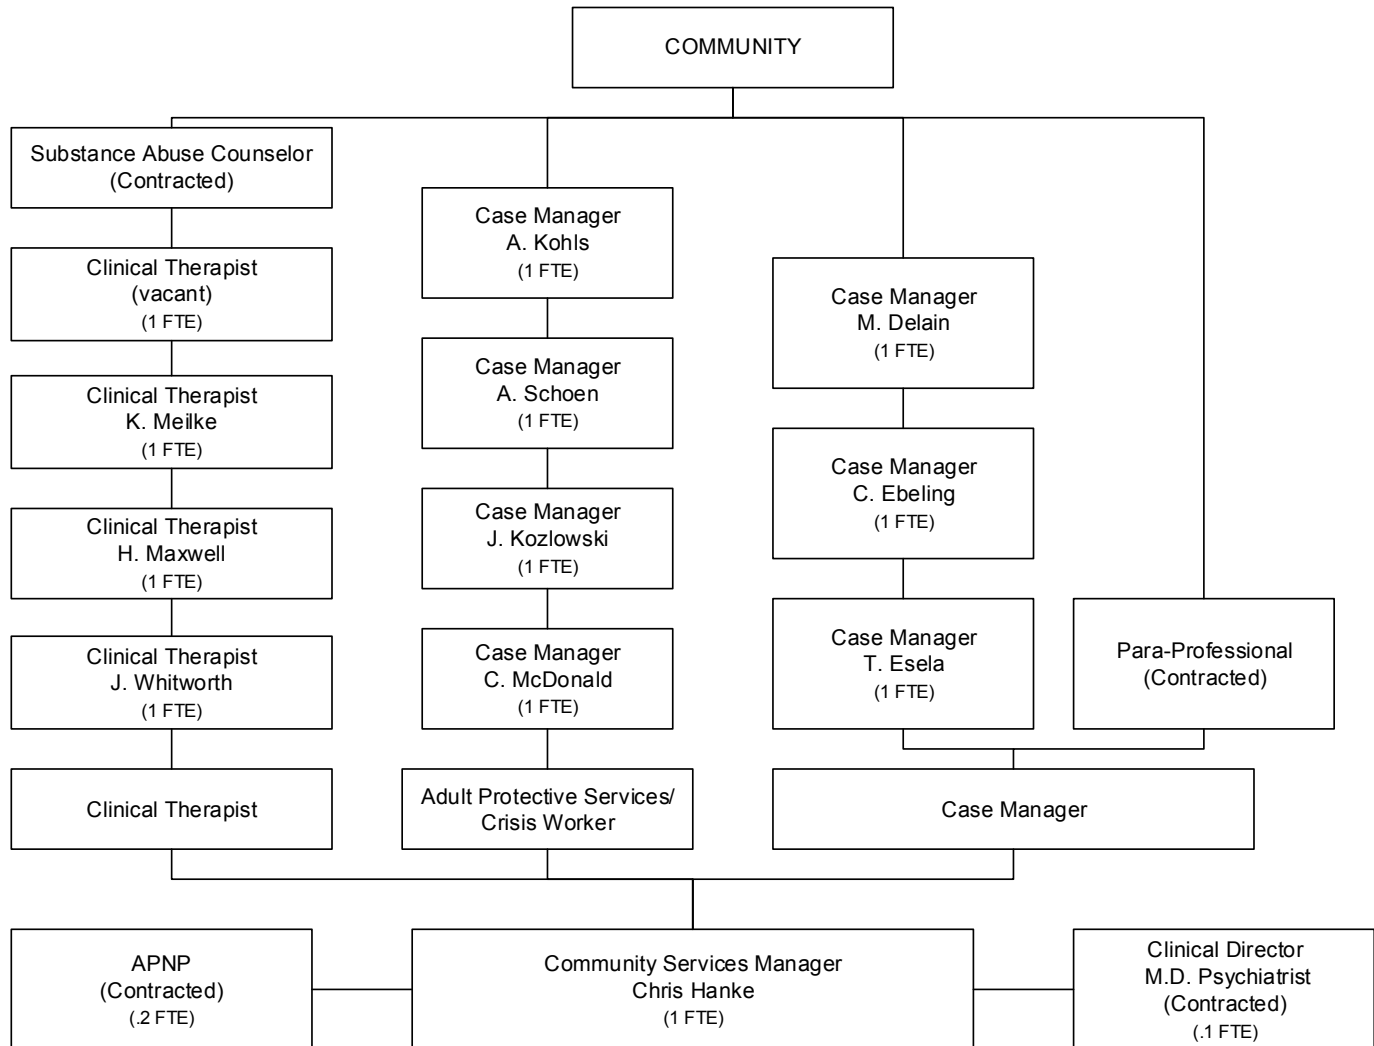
COMMUNITY

Substance Abuse Counselor
(Contracted)

Clinical Therapist
(vacant)
(1 FTE)

Clinical Therapist
K. Meilke
(1 FTE)

Clinical Therapist
H. Maxwell
(1 FTE)

Clinical Therapist
J. Whitworth
(1 FTE)

Clinical Therapist

Case Manager
A. Kohls
(1 FTE)

Case Manager
A. Schoen
(1 FTE)

Case Manager
J. Kozlowski
(1 FTE)

Case Manager
C. McDonald
(1 FTE)

Adult Protective Services/
Crisis Worker

Case Manager
M. Delain
(1 FTE)

Case Manager
C. Ebeling
(1 FTE)

Case Manager
T. Esela
(1 FTE)

Para-Professional
(Contracted)

Case Manager

APNP
(Contracted)
(.2 FTE)

Community Services Manager
Chris Hanke
(1 FTE)

Clinical Director
M.D. Psychiatrist
(Contracted)
(.1 FTE)